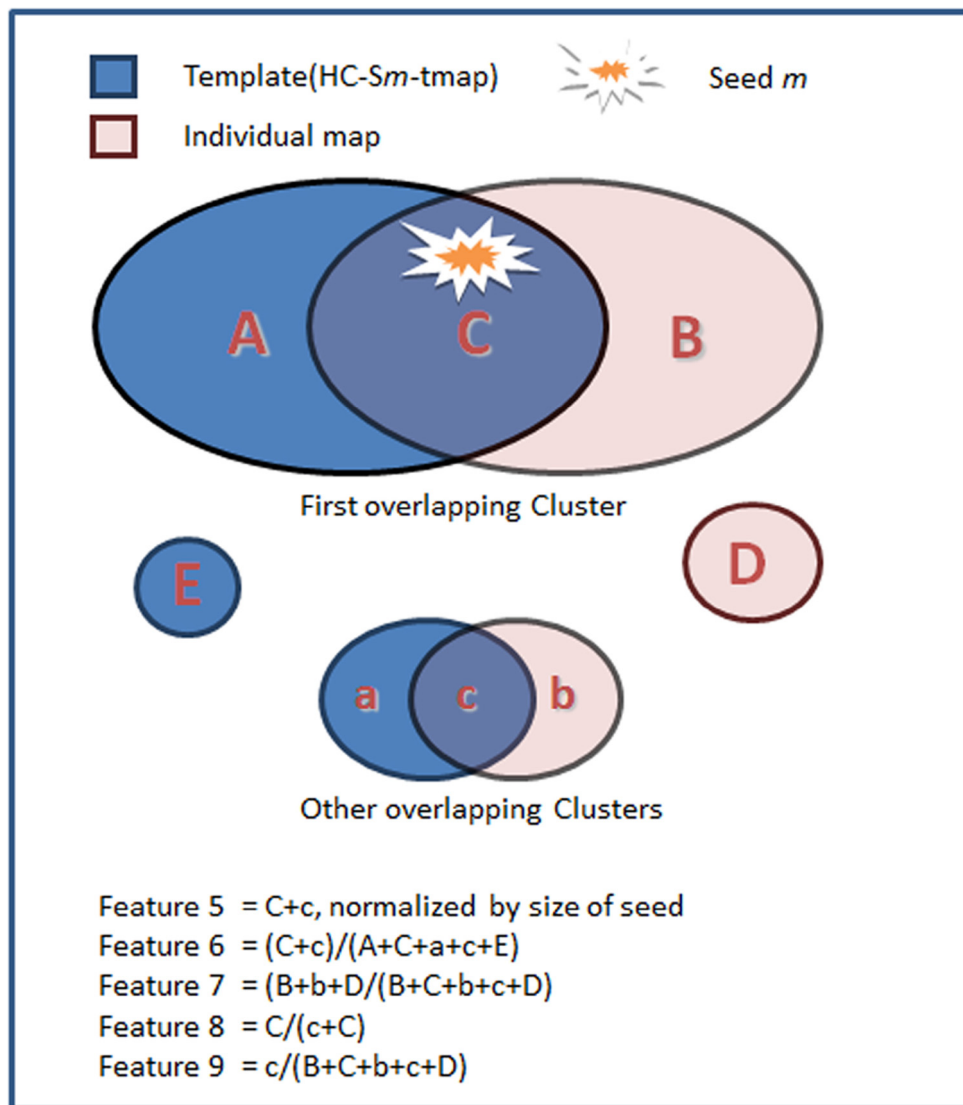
Template(HC-$Sm$-tmap)

Seed $m$

Individual map

A

C

B

First overlapping Cluster

E

D

a

c

b

Other overlapping Clusters

Feature 5 = C+c, normalized by size of seed
Feature 6 = (C+c)/(A+C+a+c+E)
Feature 7 = (B+b+D/(B+C+b+c+D)
Feature 8 = C/(c+C)
Feature 9 = c/(B+C+b+c+D)